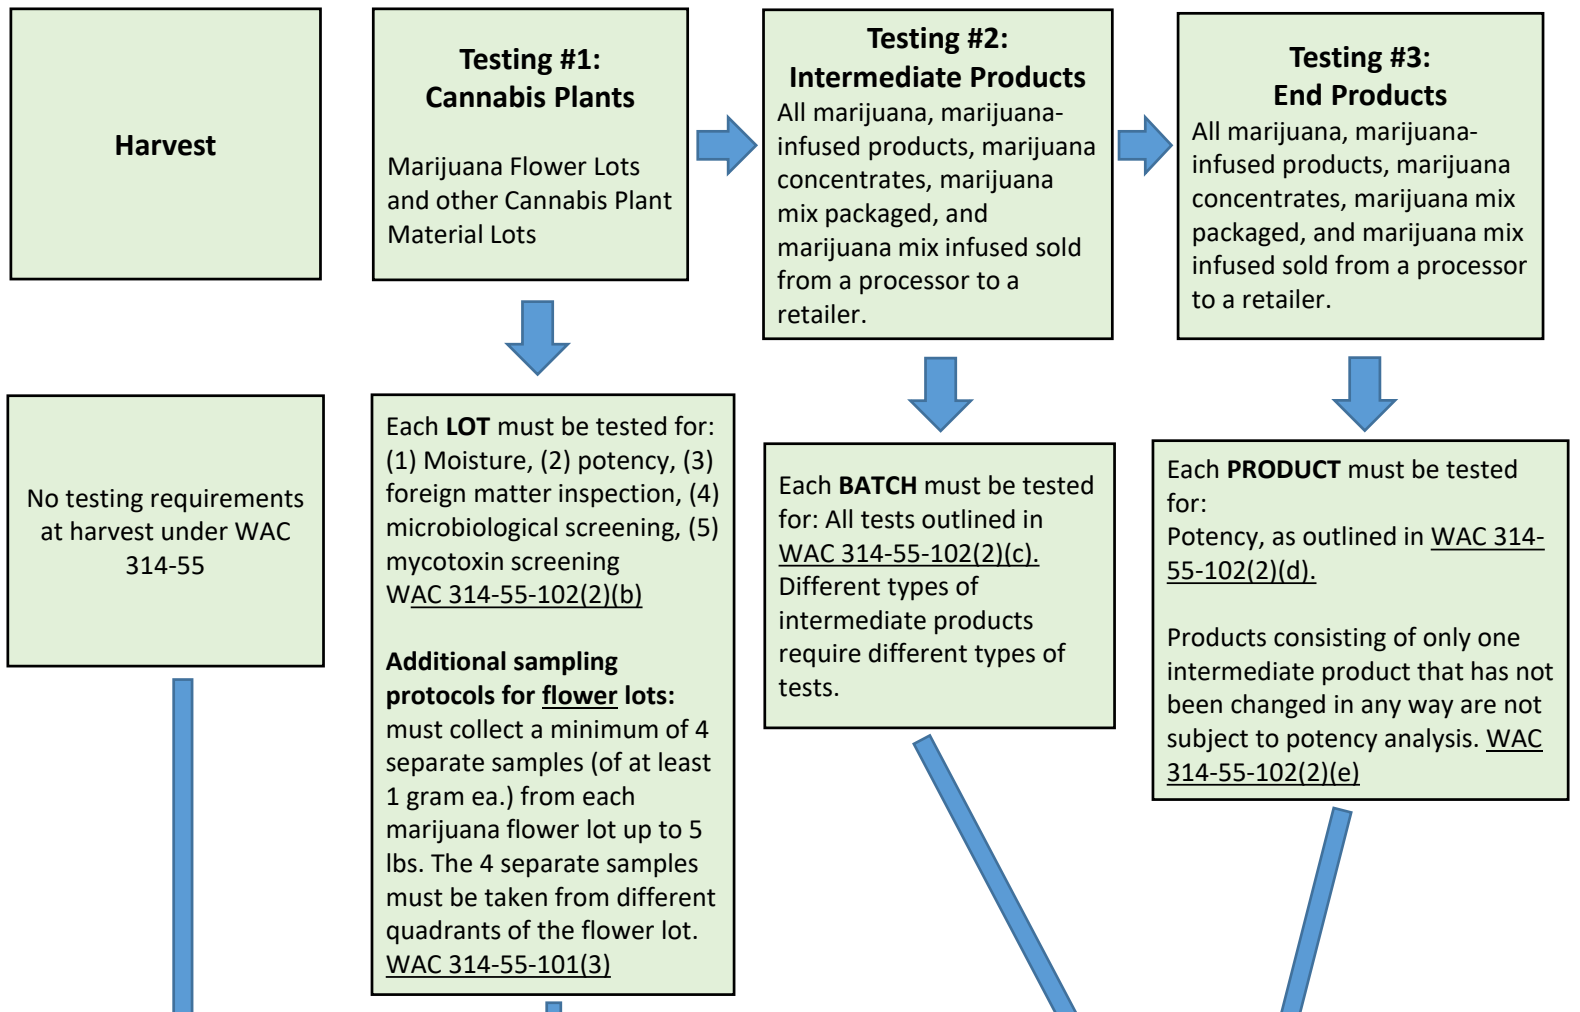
Harvest

Testing #1:
Cannabis Plants

Marijuana Flower Lots and other Cannabis Plant Material Lots

Testing #2:
Intermediate Products
All marijuana, marijuana-infused products, marijuana concentrates, marijuana mix packaged, and marijuana mix infused sold from a processor to a retailer.

Testing #3:
End Products
All marijuana, marijuana-infused products, marijuana concentrates, marijuana mix packaged, and marijuana mix infused sold from a processor to a retailer.

No testing requirements at harvest under WAC 314-55

Each **LOT** must be tested for: (1) Moisture, (2) potency, (3) foreign matter inspection, (4) microbiological screening, (5) mycotoxin screening WAC 314-55-102(2)(b)

**Additional sampling protocols for flower lots:** must collect a minimum of 4 separate samples (of at least 1 gram ea.) from each marijuana flower lot up to 5 lbs. The 4 separate samples must be taken from different quadrants of the flower lot. WAC 314-55-101(3)

Each **BATCH** must be tested for: All tests outlined in WAC 314-55-102(2)(c). Different types of intermediate products require different types of tests.

Each **PRODUCT** must be tested for:
Potency, as outlined in WAC 314-55-102(2)(d).

Products consisting of only one intermediate product that has not been changed in any way are not subject to potency analysis. WAC 314-55-102(2)(e)